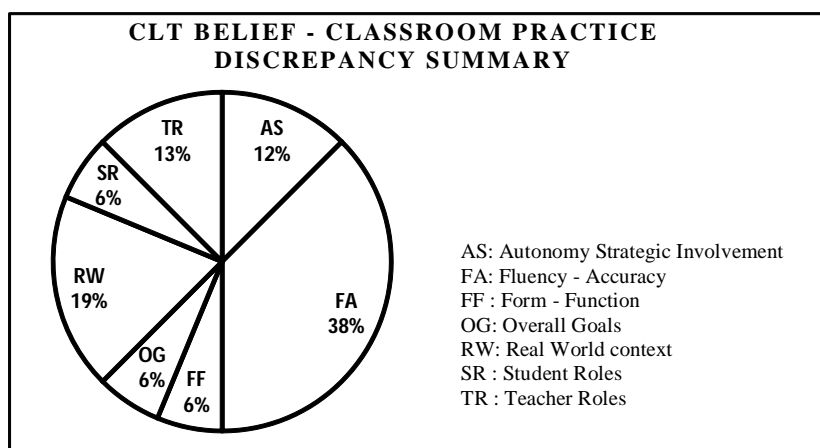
CLT BELIEF - CLASSROOM PRACTICE DISCREPANCY SUMMARY

TR 13%

AS 12%

SR 6%

RW 19%

FA 38%

OG 6%

FF 6%

AS: Autonomy Strategic Involvement
FA: Fluency - Accuracy
FF : Form - Function
OG: Overall Goals
RW: Real World context
SR : Student Roles
TR : Teacher Roles